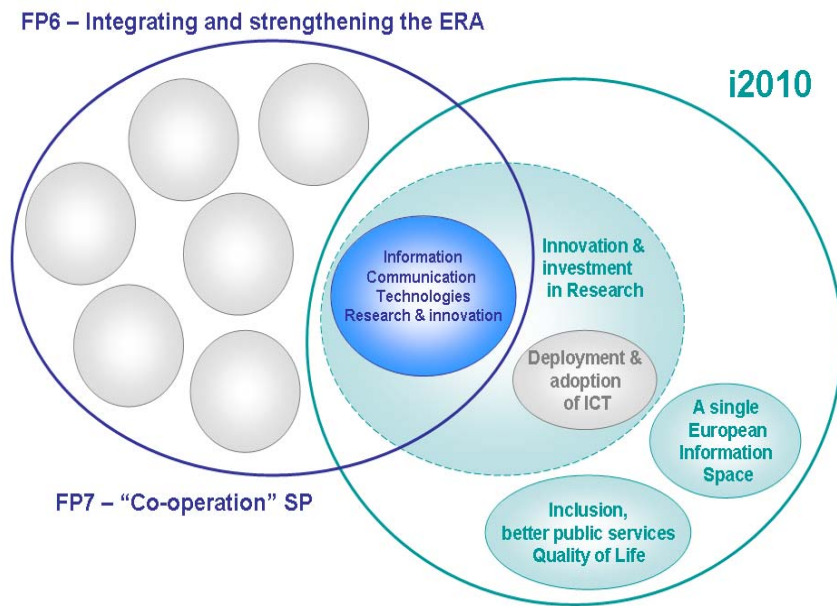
FP6 – Integrating and strengthening the ERA

i2010

Information Communication Technologies Research & innovation

Innovation & investment in Research

Deployment & adoption of ICT

A single European Information Space

FP7 – "Co-operation" SP

Inclusion, better public services Quality of Life